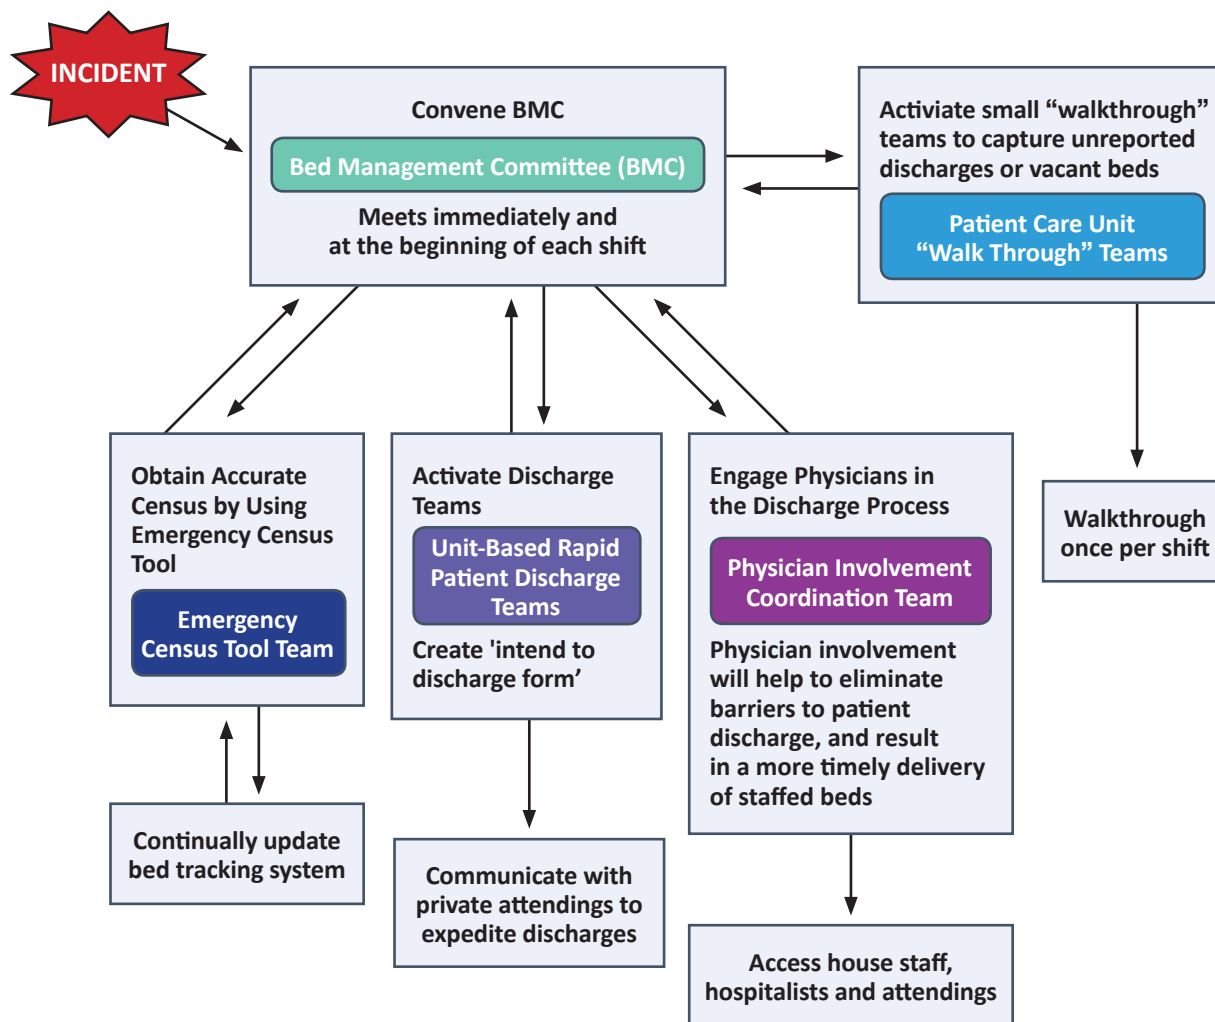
INCIDENT

Convene BMC

Bed Management Committee (BMC)

Meets immediately and at the beginning of each shift

Activiate small “walkthrough” teams to capture unreported discharges or vacant beds

Patient Care Unit “Walk Through” Teams

Walkthrough once per shift

Obtain Accurate Census by Using Emergency Census Tool

Emergency Census Tool Team

Continually update bed tracking system

Activate Discharge Teams

Unit-Based Rapid Patient Discharge Teams

Create 'intend to discharge form’

Communicate with private attendings to expedite discharges

Engage Physicians in the Discharge Process

Physician Involvement Coordination Team

Physician involvement will help to eliminate barriers to patient discharge, and result in a more timely delivery of staffed beds

Access house staff, hospitalists and attendings